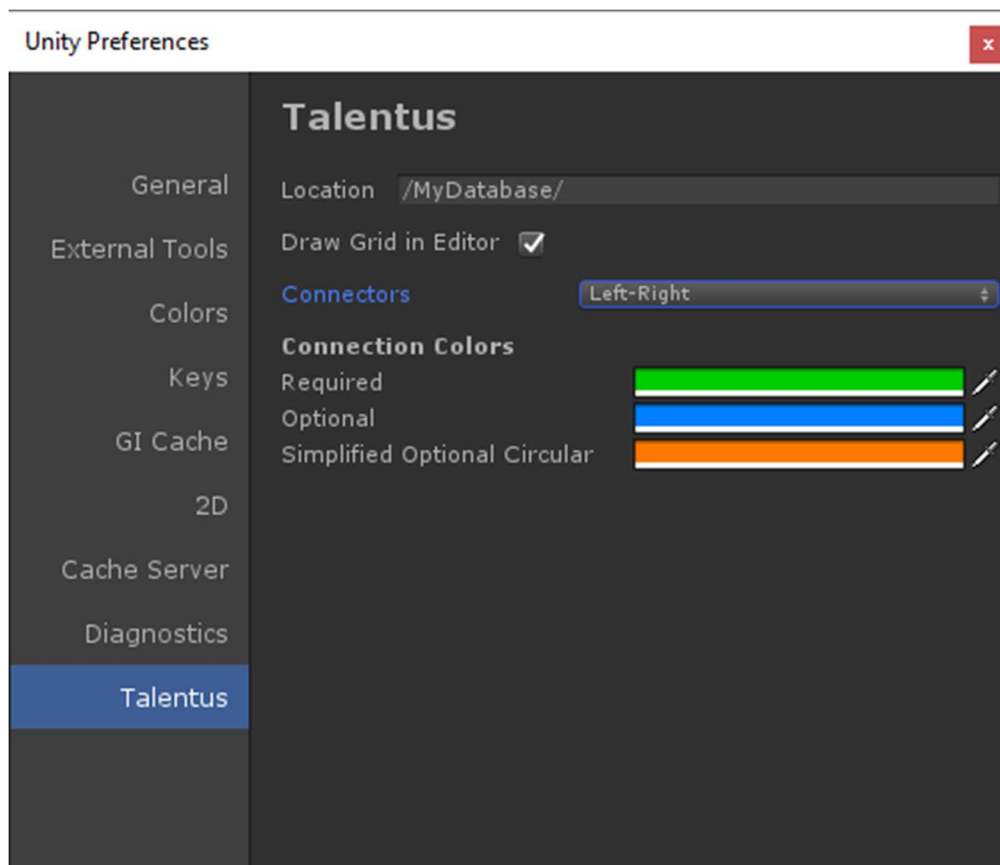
Unity Preferences

General
External Tools
Colors
Keys
GI Cache
2D
Cache Server
Diagnostics
Talentus

Talentus

Location /MyDatabase/
Draw Grid in Editor
Connectors Left-Right

Connection Colors
Required
Optional
Simplified Optional Circular